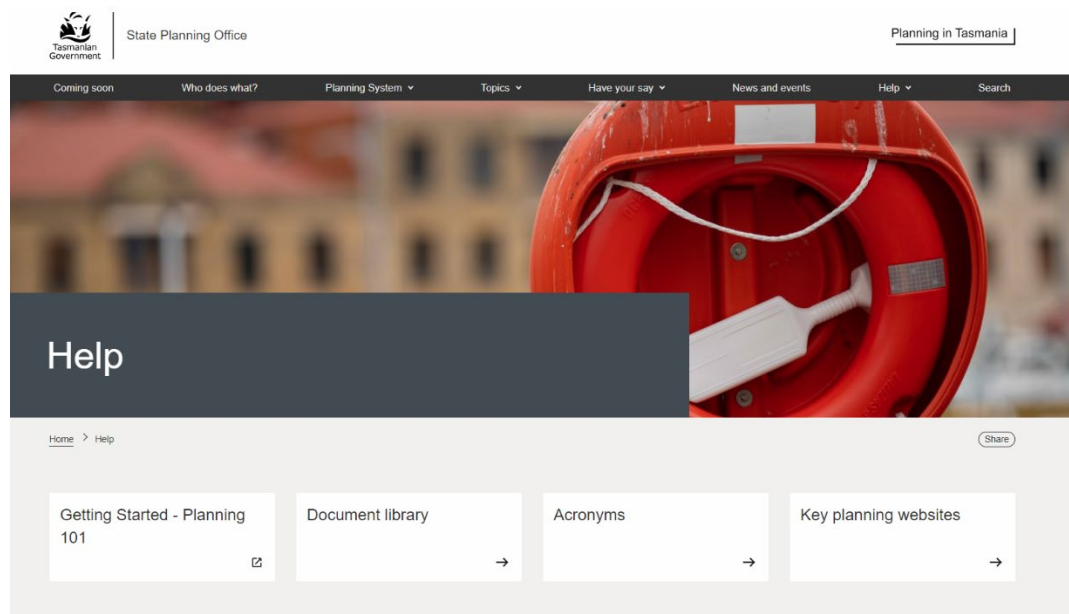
Tasmanian Government

State Planning Office

Planning in Tasmania

Coming soon
Who does what?
Planning System
Topics
Have your say
News and events
Help
Search

Help

Home > Help

Share

Getting Started - Planning 101

Document library

Acronyms

Key planning websites